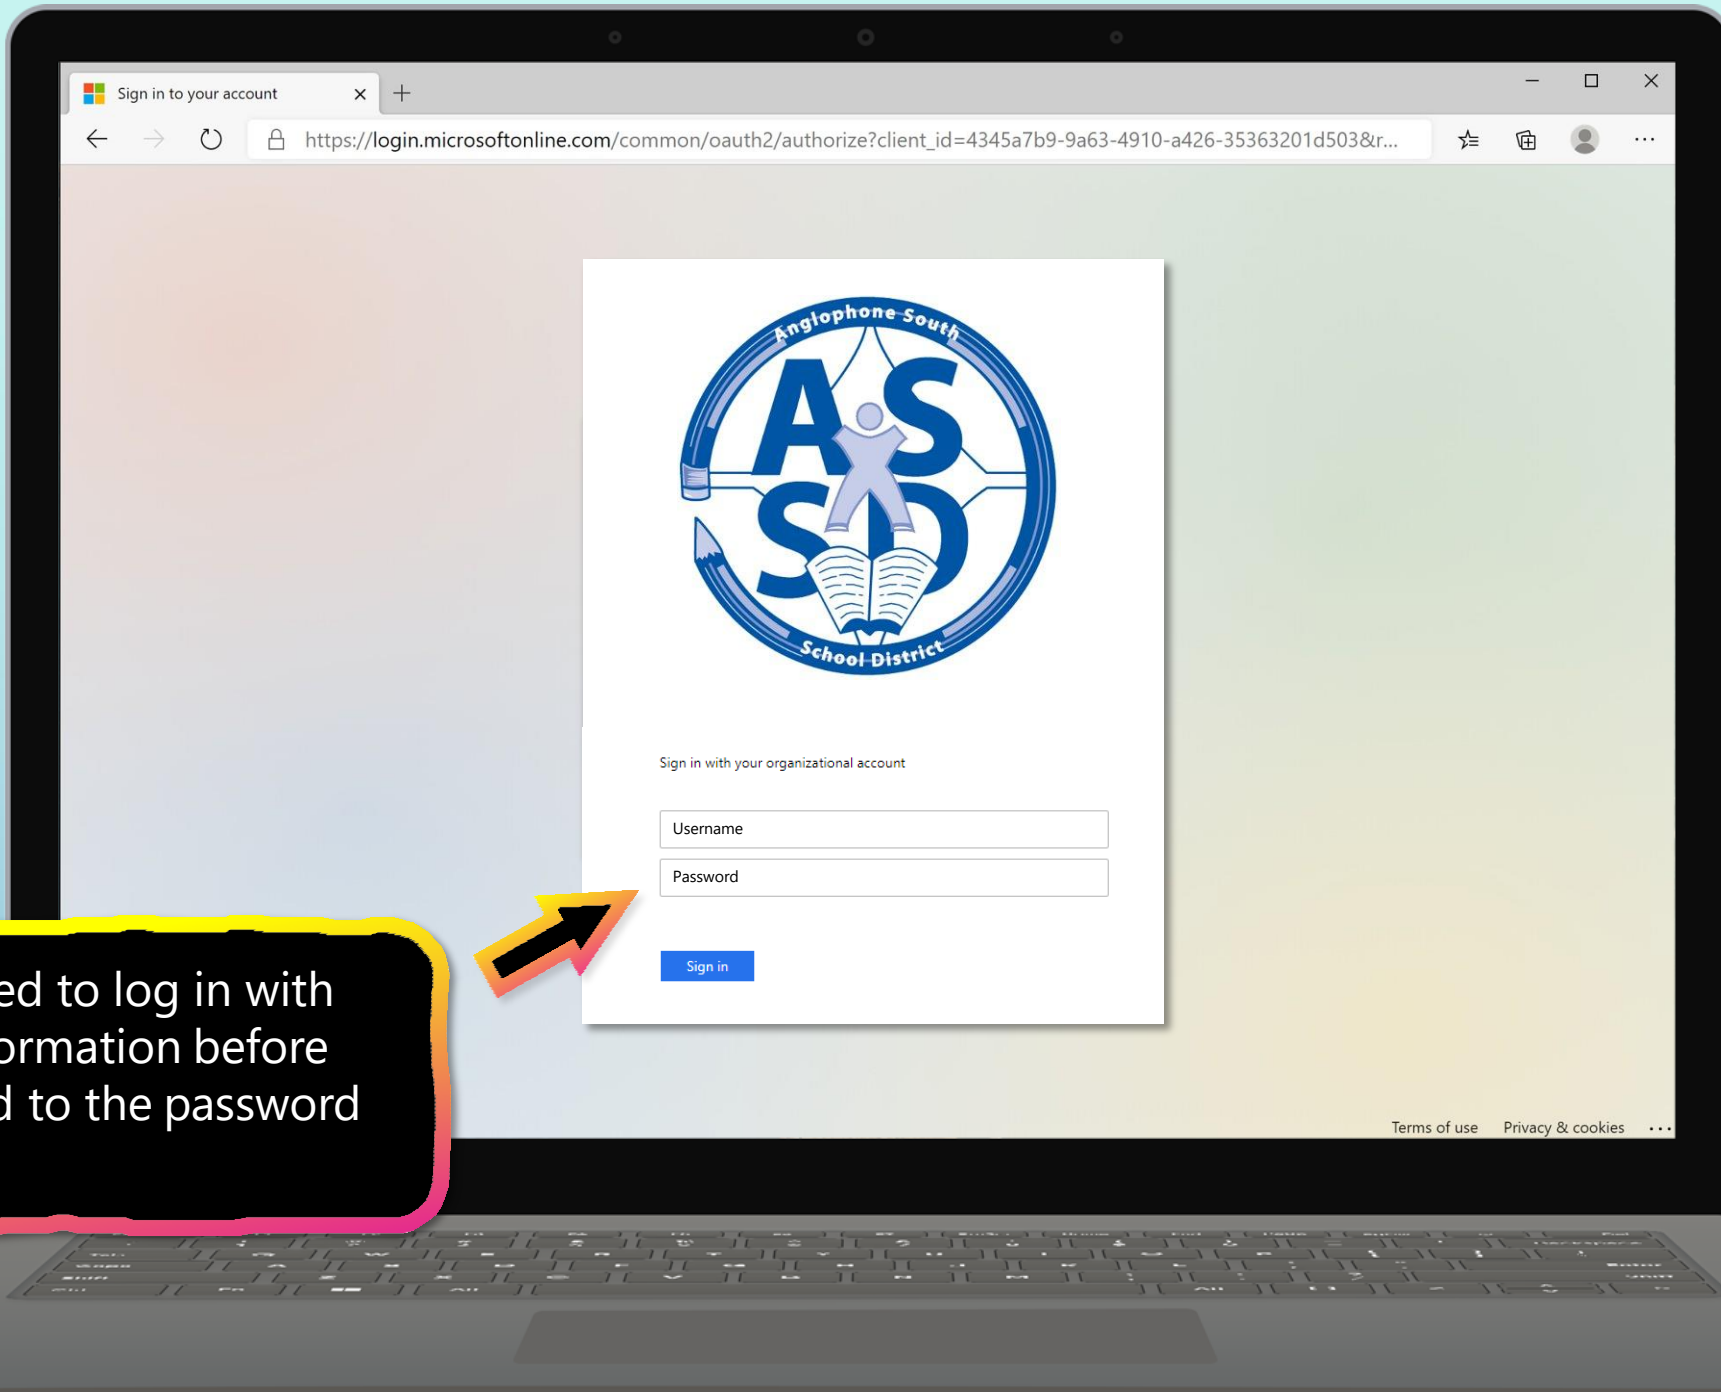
Sign in to your account

https://login.microsoftonline.com/common/oauth2/authorize?client_id=4345a7b9-9a63-4910-a426-35363201d503&r...

Anglophone South
ASSD
School District

Sign in with your organizational account

Username

Password

Sign in

ed to log in with
ormation before
d to the password

Terms of use Privacy & cookies ...